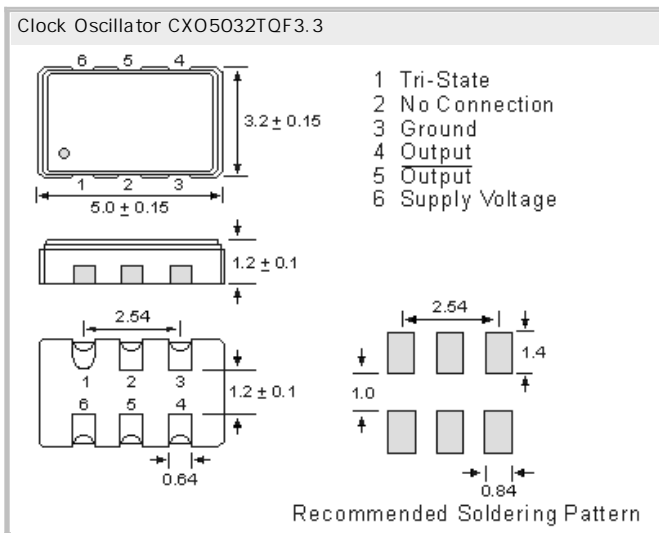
Clock Oscillator CXO5032TQF3.3

6 5 4

3.2 ± 0.15

1 2 3

5.0 ± 0.15

1 Tri-State
2 No Connection
3 Ground
4 Output
5 $\overline{\text{Output}}$
6 Supply Voltage

1.2 ± 0.1

2.54

1 2 3

6 5 4

1.2 ± 0.1

0.64

2.54

1.4

1.0

0.84

Recommended Soldering Pattern